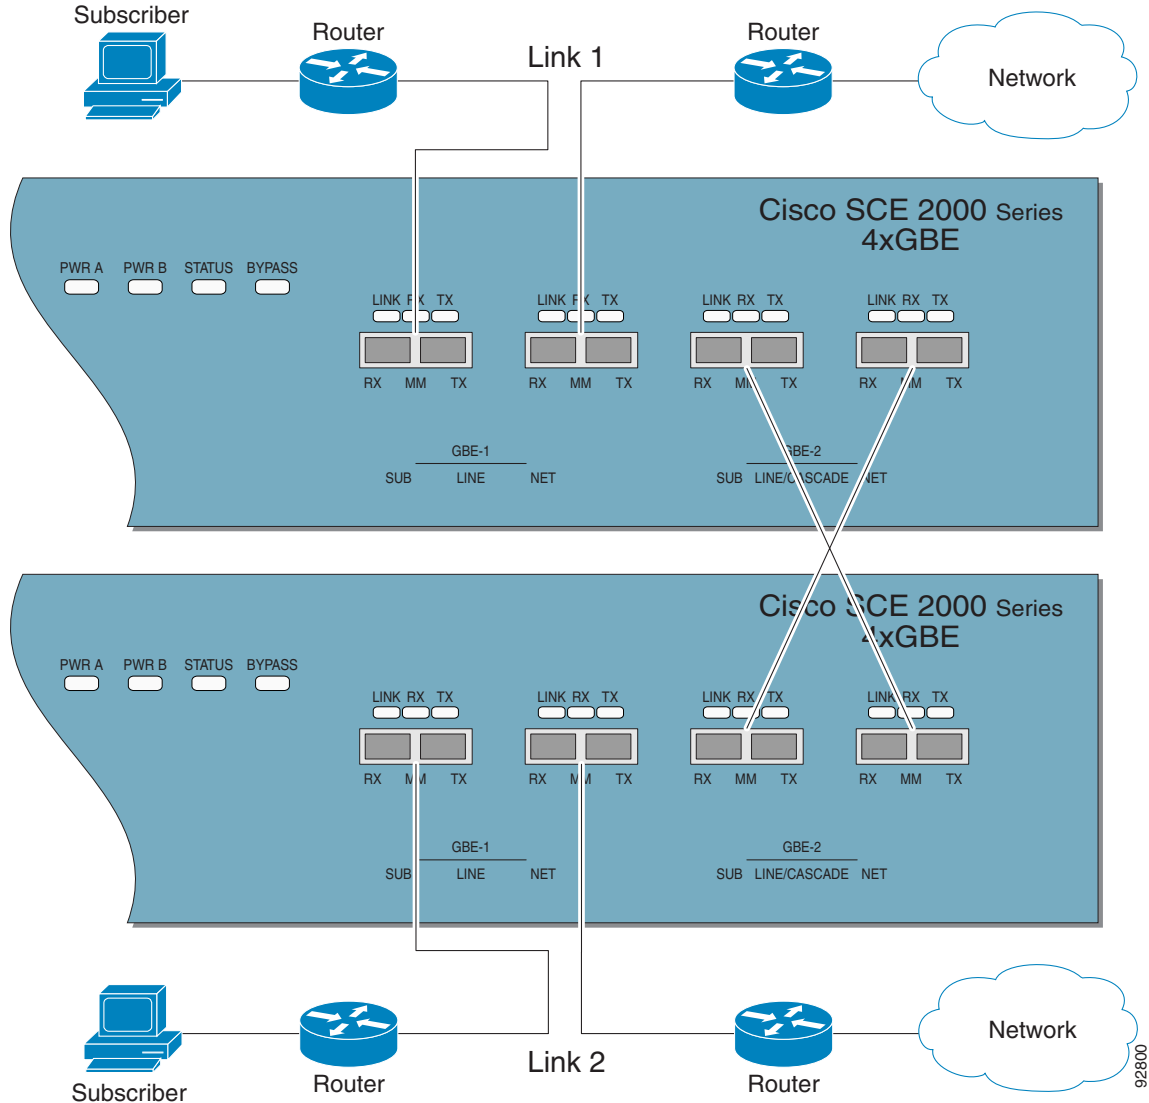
Subscriber

Router

Link 1

Router

Network

Cisco SCE 2000 Series
4xGBE

PWR A PWR B STATUS BYPASS

LINK RX TX
LINK RX TX
LINK RX TX
LINK RX TX

RX MM TX
RX MM TX
RX MM TX
RX MM TX

GBE-1
SUB LINE NET

GBE-2
SUB LINE/CASCADE NET

Cisco SCE 2000 Series
4xGBE

PWR A PWR B STATUS BYPASS

LINK RX TX
LINK RX TX
LINK RX TX
LINK RX TX

RX MM TX
RX MM TX
RX MM TX
RX MM TX

GBE-1
SUB LINE NET

GBE-2
SUB LINE/CASCADE NET

Subscriber

Router

Link 2

Router

Network

92800